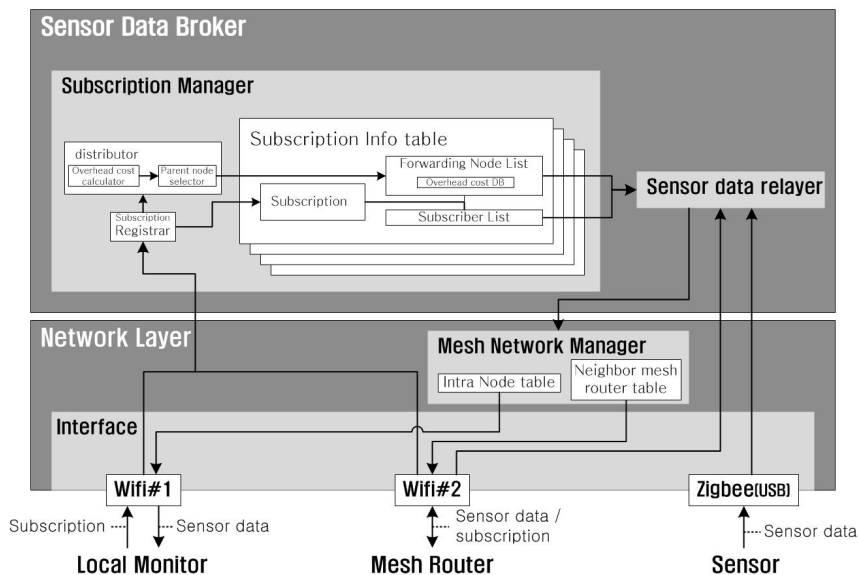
Sensor Data Broker

Subscription Manager

distributor

Overhead cost calculator

Parent node selector

Subscription Registrar

Subscription Info table

Forwarding Node List

Overhead cost DB

Subscription

Subscriber List

Sensor data relayer

Network Layer

Mesh Network Manager

Intra Node table

Neighbor mesh router table

Interface

Wifi#1

Wifi#2

Zigbee(USB)

Subscription

Sensor data

Sensor data / subscription

Sensor data

Local Monitor

Mesh Router

Sensor